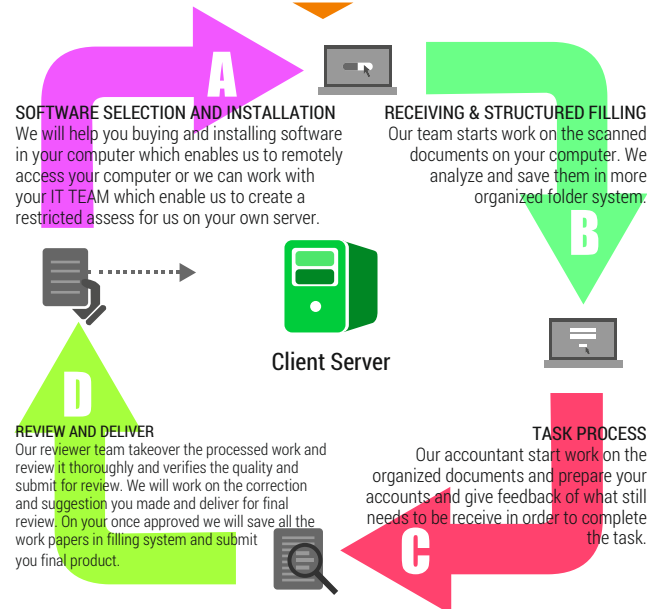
A

SOFTWARE SELECTION AND INSTALLATION
We will help you buying and installing software in your computer which enables us to remotely access your computer or we can work with your IT TEAM which enable us to create a restricted assess for us on your own server.

RECEIVING & STRUCTURED FILLING
Our team starts work on the scanned documents on your computer. We analyze and save them in more organized folder system.

B

Client Server

D

REVIEW AND DELIVER
Our reviewer team takeover the processed work and review it thoroughly and verifies the quality and submit for review. We will work on the correction and suggestion you made and deliver for final review. On your once approved we will save all the work papers in filling system and submit you final product.

TASK PROCESS
Our accountant start work on the organized documents and prepare your accounts and give feedback of what still needs to be receive in order to complete the task.

C